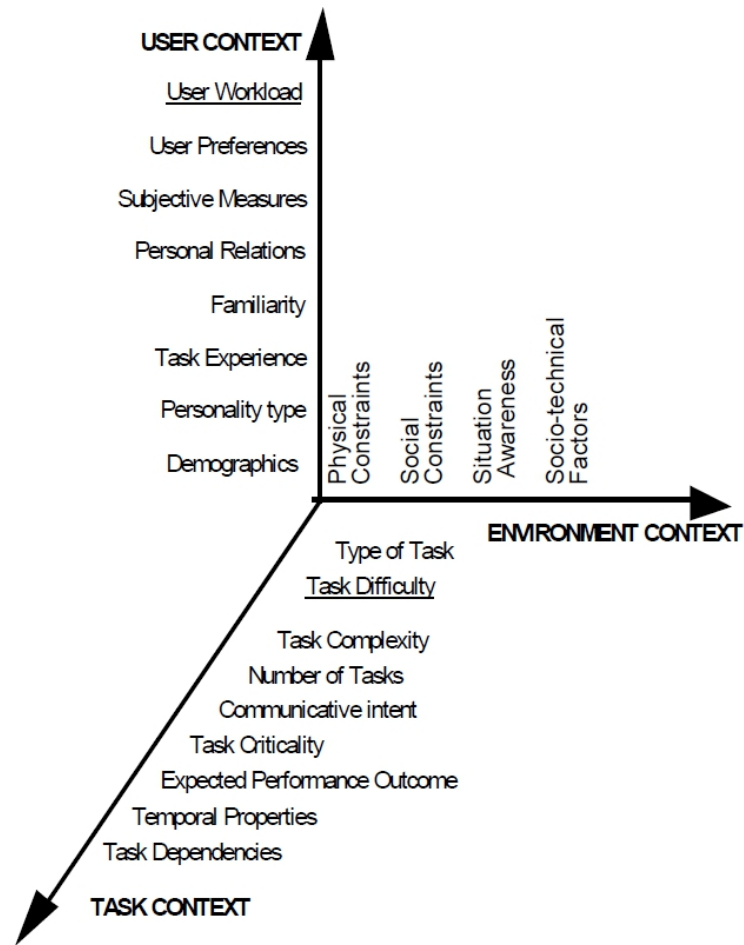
USER CONTEXT

User Workload

User Preferences

Subjective Measures

Personal Relations

Familiarity

Task Experience

Personality type

Demographics

Physical Constraints

Social Constraints

Situation Awareness

Socio-technical Factors

ENVIRONMENT CONTEXT

Type of Task

Task Difficulty

Task Complexity

Number of Tasks

Communicative intent

Task Criticality

Expected Performance Outcome

Temporal Properties

Task Dependencies

TASK CONTEXT